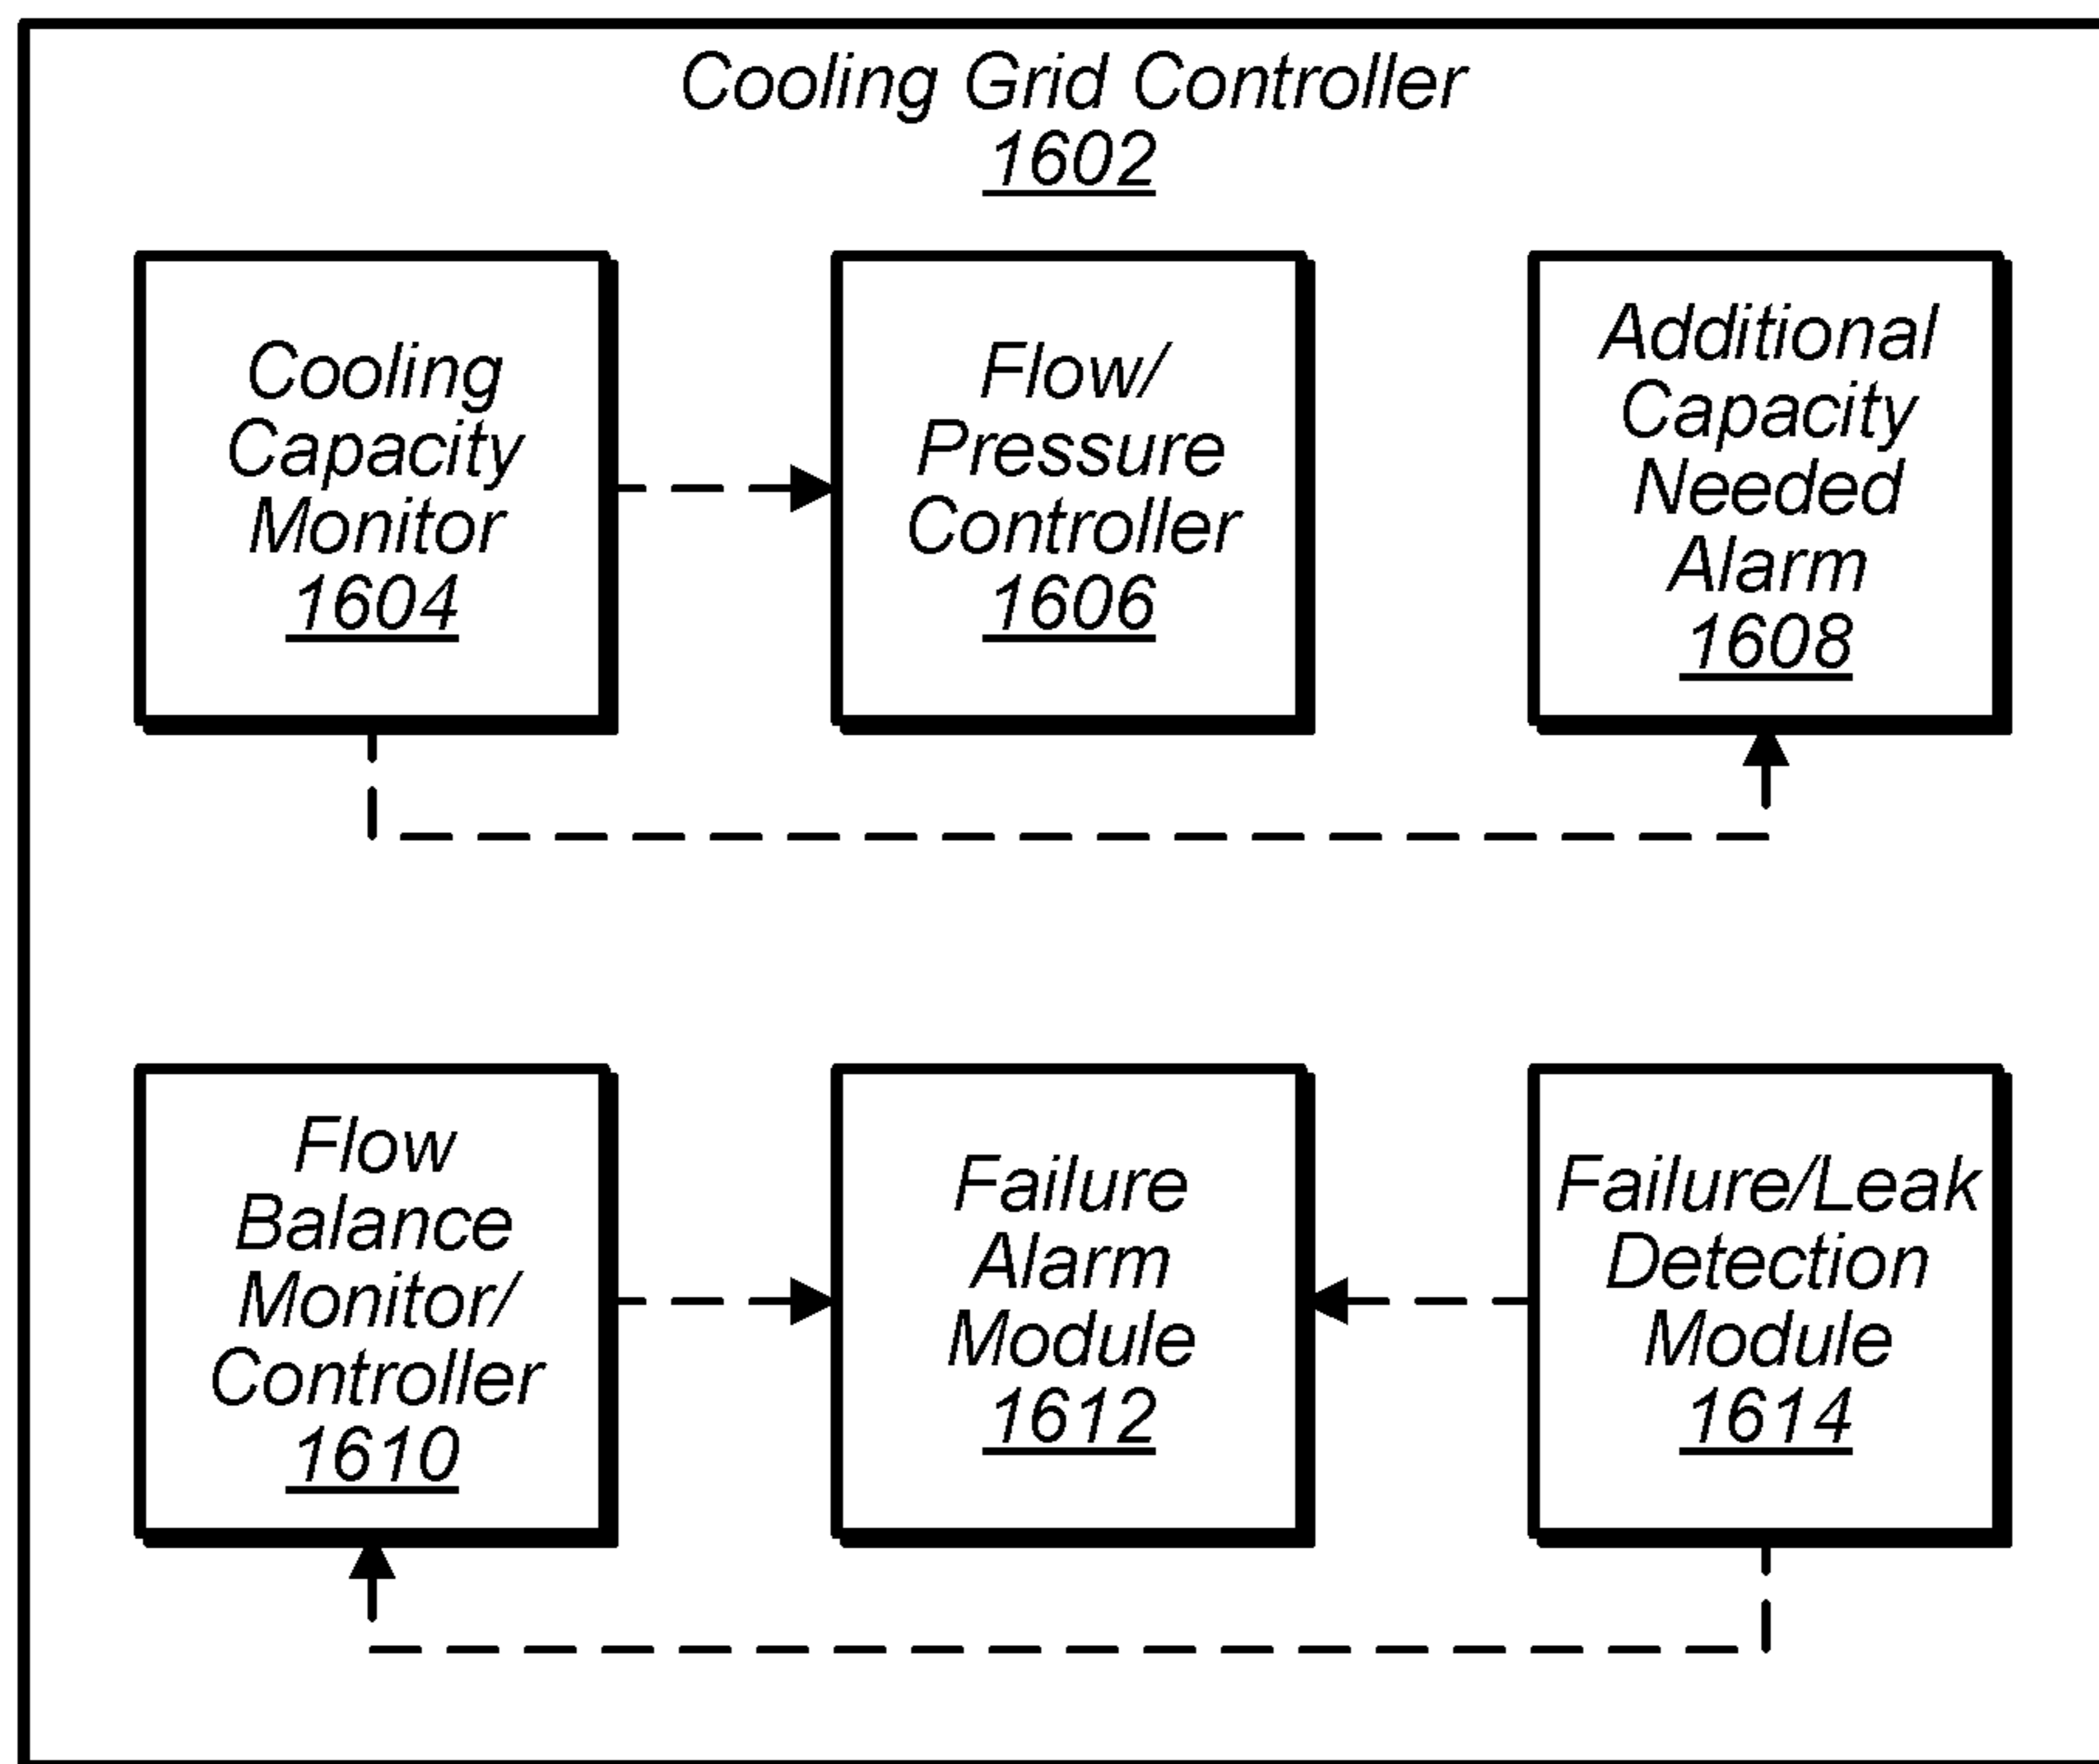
Cooling Grid Controller
1602

Cooling Capacity Monitor
1604

Flow/ Pressure Controller
1606

Additional Capacity Needed Alarm
1608

Flow Balance Monitor/ Controller
1610

Failure Alarm Module
1612

Failure/Leak Detection Module
1614